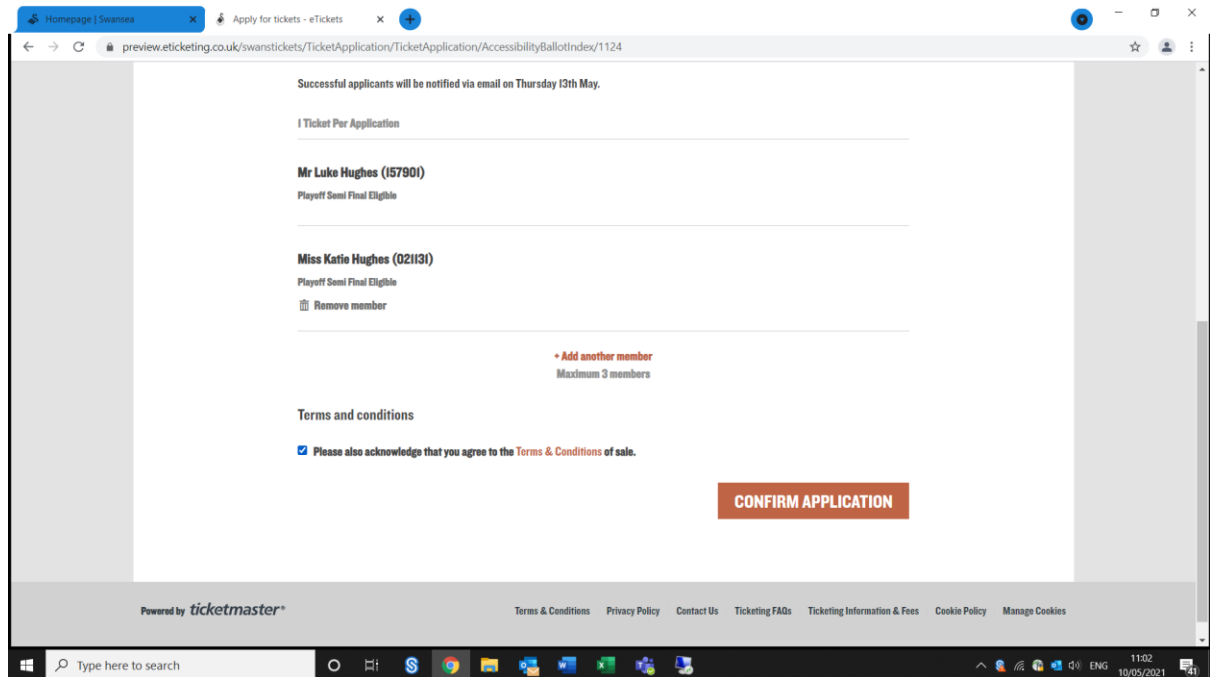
Homepage | Swansea
Apply for tickets - eTickets
preview.eticketing.co.uk/swanstickets/TicketApplication/TicketApplication/AccessibilityBallotIndex/1124

Successful applicants will be notified via email on Thursday 13th May.

1 Ticket Per Application

Mr Luke Hughes (157901)
Playoff Semi Final Eligible

Miss Katie Hughes (021131)
Playoff Semi Final Eligible
Remove member

+ Add another member
Maximum 3 members

Terms and conditions

Please also acknowledge that you agree to the Terms & Conditions of sale.

CONFIRM APPLICATION

Powered by ticketmaster®

Terms & Conditions Privacy Policy Contact Us Ticketing FAQs Ticketing Information & Fees Cookie Policy Manage Cookies

Type here to search
ENG 11:02 10/05/2021 41